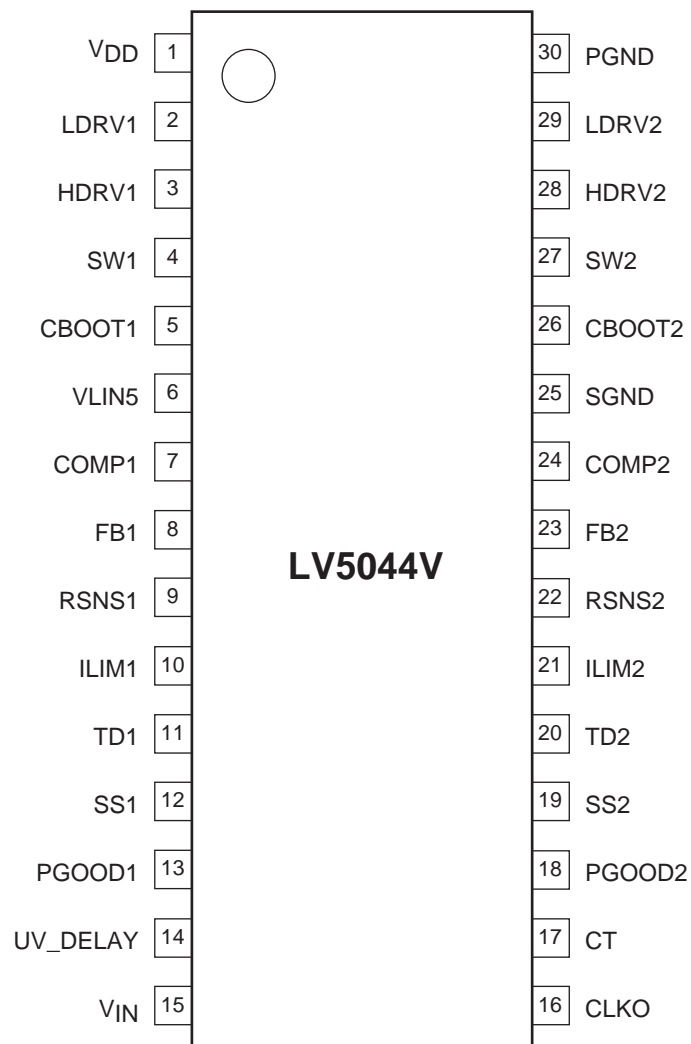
$V_{DD}$ 1
LDRV1 2
HDRV1 3
SW1 4
CBOOT1 5
VLIN5 6
COMP1 7
FB1 8
RSNS1 9
ILIM1 10
TD1 11
SS1 12
PGOOD1 13
UV_DELAY 14
$V_{IN}$ 15

LV5044V

30 PGND
29 LDRV2
28 HDRV2
27 SW2
26 CBOOT2
25 SGND
24 COMP2
23 FB2
22 RSNS2
21 ILIM2
20 TD2
19 SS2
18 PGOOD2
17 CT
16 CLKO